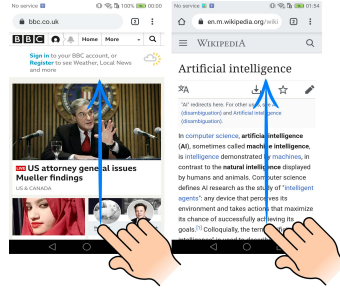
No service 100% 08:00

bbc.co.uk

3

BBC Home More

Sign in to your BBC account, or Register to see Weather, Local News and more

LIVE US attorney general issues Mueller findings

US & CANADA

No service 01:54

en.m.wikipedia.org/wiki

3

WIKIPEDIA

Artificial intelligence

"AI" redirects here. For other uses, see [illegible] (disambiguation) and Artificial intelligence (disambiguation).

In computer science, artificial intelligence (AI), sometimes called machine intelligence, is intelligence demonstrated by machines, in contrast to the natural intelligence displayed by humans and animals. Computer science defines AI research as the study of "intelligent agents": any device that perceives its environment and takes actions that maximize its chance of successfully achieving its goals.[1] Colloquially, the term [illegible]